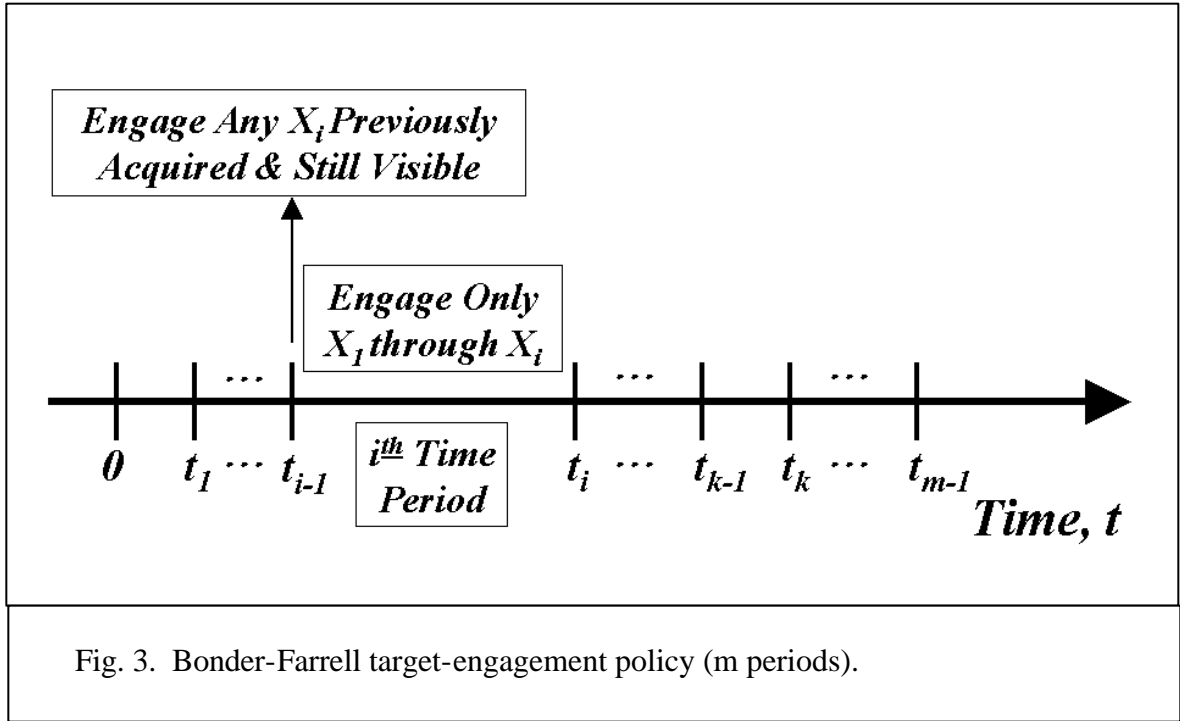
Engage Any $X_i$ Previously Acquired & Still Visible

Engage Only $X_1$ through $X_i$

$\cdots$ $\cdots$ $\cdots$

$0$ $t_1$ $\cdots$ $t_{i-1}$

$i^{\underline{th}}$ Time Period

$t_i$ $\cdots$ $t_{k-1}$ $t_k$ $\cdots$ $t_{m-1}$

Time, t

Fig. 3. Bonder-Farrell target-engagement policy (m periods).